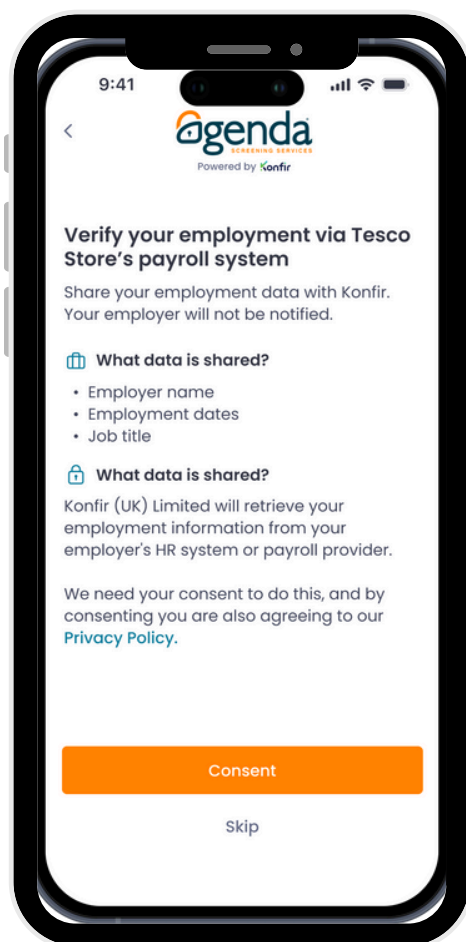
9:41

<

agenda
SCREENING SERVICES
Powered by Konfir

Verify your employment via Tesco Store's payroll system

Share your employment data with Konfir. Your employer will not be notified.

What data is shared?

• Employer name
• Employment dates
• Job title

What data is shared?

Konfir (UK) Limited will retrieve your employment information from your employer's HR system or payroll provider.

We need your consent to do this, and by consenting you are also agreeing to our Privacy Policy.

Consent

Skip